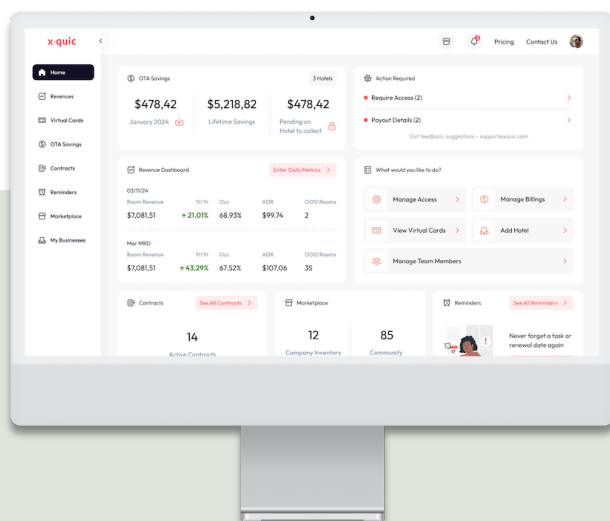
x-quic

Pricing Contact Us

Home
Revenues
Virtual Cards
OTA Savings
Contracts
Reminders
Marketplace
My Businesses

OTA Savings
3 Hotels
$478,42
January 2024
$5,218,82
Lifetime Savings
$478,42
Pending on Hotel to collect

Action Required
Require Access (2)
Payout Details (2)
Got feedback, suggestions - support@xquic.com

Revenue Dashboard
Enter Daily Metrics
03/11/24
| Room Revenue | Yr/Yr | Occ | ADR | OOO Rooms |
|---|---|---|---|---|
| $7,081,51 | 21.01% | 68.93% | $99.74 | 2 |

Mar MRD
| Room Revenue | Yr/Yr | Occ | ADR | OOO Rooms |
|---|---|---|---|---|
| $7,081,51 | 43.29% | 67.52% | $107.06 | 35 |

What would you like to do?
Manage Access
Manage Billings
View Virtual Cards
Add Hotel
Manage Team Members

Contracts
See All Contracts
14
Active Contracts

Marketplace
12
Company Inventory
85
Community

Reminders
See All Reminders
Never forget a task or renewal date again